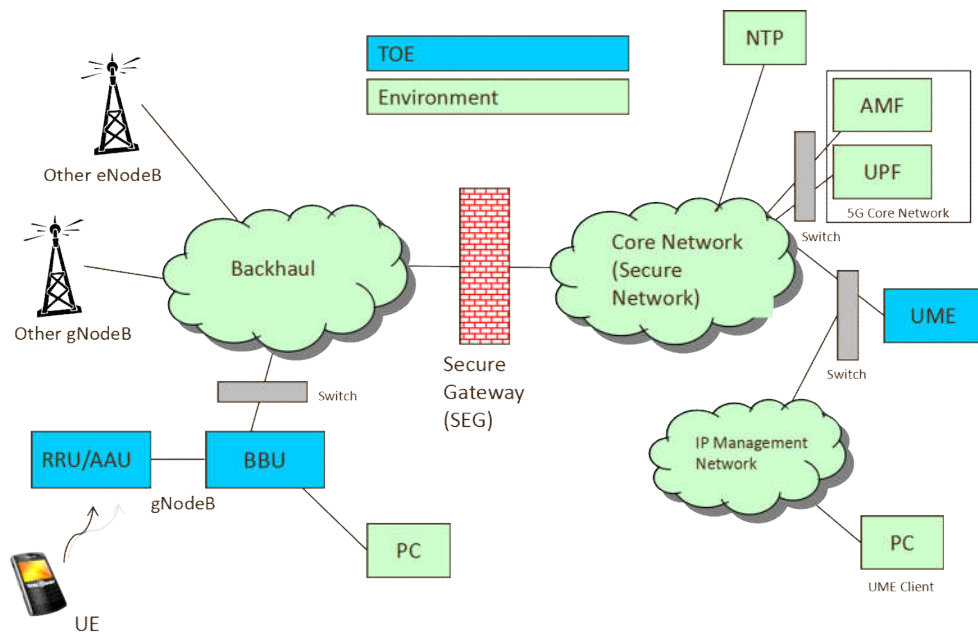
TOE

Environment

NTP

AMF

UPF

5G Core Network

Other eNodeB

Other gNodeB

Backhaul

Core Network (Secure Network)

Switch

UME

Switch

Secure Gateway (SEG)

Switch

IP Management Network

RRU/AAU

BBU

gNodeB

PC

PC

UME Client

UE